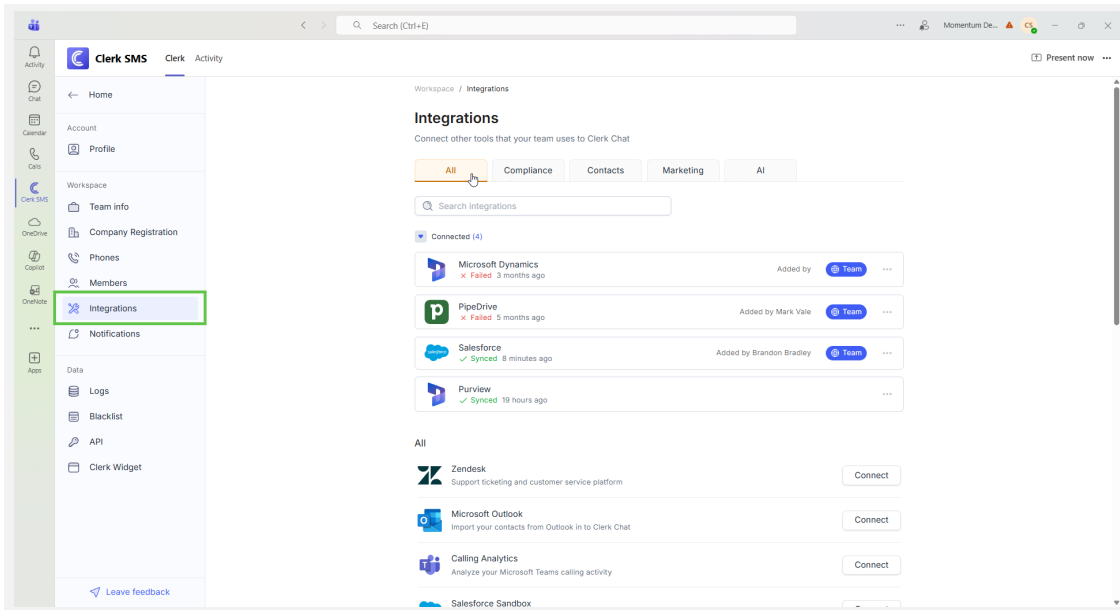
Search (Ctrl+E)

... Momentum De... CS

Activity
Chat
Calendar
Calls
Clerk SMS
OneDrive
Copilot
OneNote
...
Apps

Clerk SMS Clerk Activity

Present now ...

← Home

Account
Profile

Workspace
Team info
Company Registration
Phones
Members
Integrations
Notifications

Data
Logs
Blacklist
API
Clerk Widget

Leave feedback

Workspace / Integrations

Integrations

Connect other tools that your team uses to Clerk Chat

All Compliance Contacts Marketing AI

Search integrations

Connected (4)

Microsoft Dynamics
× Failed 3 months ago
Added by Team ...

PipeDrive
× Failed 5 months ago
Added by Mark Vale Team ...

Salesforce
✓ Synced 8 minutes ago
Added by Brandon Bradley Team ...

Purview
✓ Synced 19 hours ago
...

All

Zendesk
Support ticketing and customer service platform
Connect

Microsoft Outlook
Import your contacts from Outlook in to Clerk Chat
Connect

Calling Analytics
Analyze your Microsoft Teams calling activity
Connect

Salesforce Sandbox